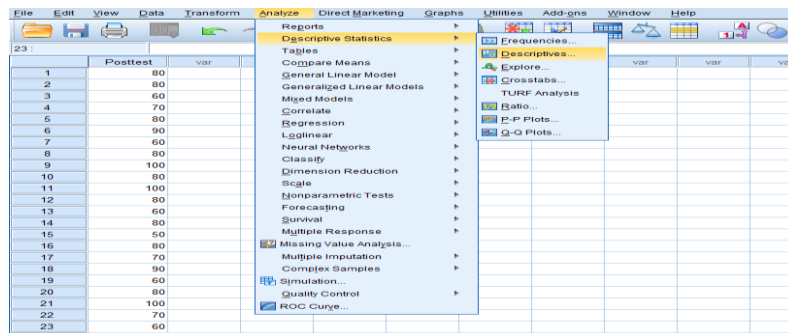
File Edit View Data Transform Analyze Direct Marketing Graphs Utilities Add-ons Window Help

23 :

| | Posttest | var |
|---|---|---|
| 1 | 80 | |
| 2 | 80 | |
| 3 | 60 | |
| 4 | 70 | |
| 5 | 80 | |
| 6 | 90 | |
| 7 | 60 | |
| 8 | 80 | |
| 9 | 100 | |
| 10 | 80 | |
| 11 | 100 | |
| 12 | 80 | |
| 13 | 60 | |
| 14 | 80 | |
| 15 | 50 | |
| 16 | 80 | |
| 17 | 70 | |
| 18 | 90 | |
| 19 | 60 | |
| 20 | 80 | |
| 21 | 100 | |
| 22 | 70 | |
| 23 | 60 | |

Reports
Descriptive Statistics
Tables
Compare Means
General Linear Model
Generalized Linear Models
Mixed Models
Correlate
Regression
Loglinear
Neural Networks
Classify
Dimension Reduction
Scale
Nonparametric Tests
Forecasting
Survival
Multiple Response
Missing Value Analysis...
Multiple Imputation
Complex Samples
Simulation...
Quality Control
ROC Curve...

Frequencies...
Descriptives...
Explore...
Crosstabs...
TURF Analysis
Ratio...
P-P Plots...
Q-Q Plots...

var var va